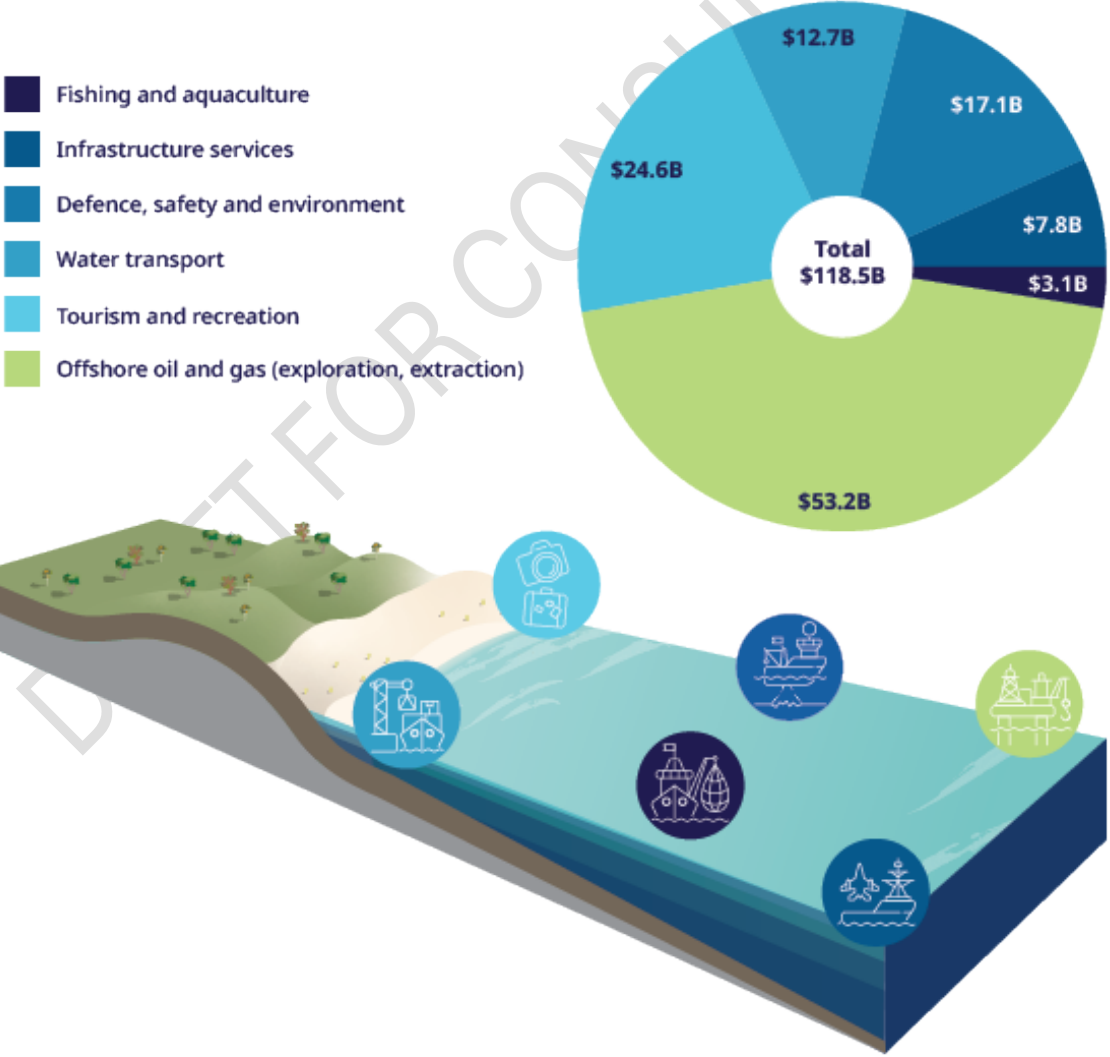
Fishing and aquaculture
Infrastructure services
Defence, safety and environment
Water transport
Tourism and recreation
Offshore oil and gas (exploration, extraction)

$12.7B
$17.1B
$24.6B
$7.8B
Total
$118.5B
$3.1B
$53.2B

DRAFT FOR CONSU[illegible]